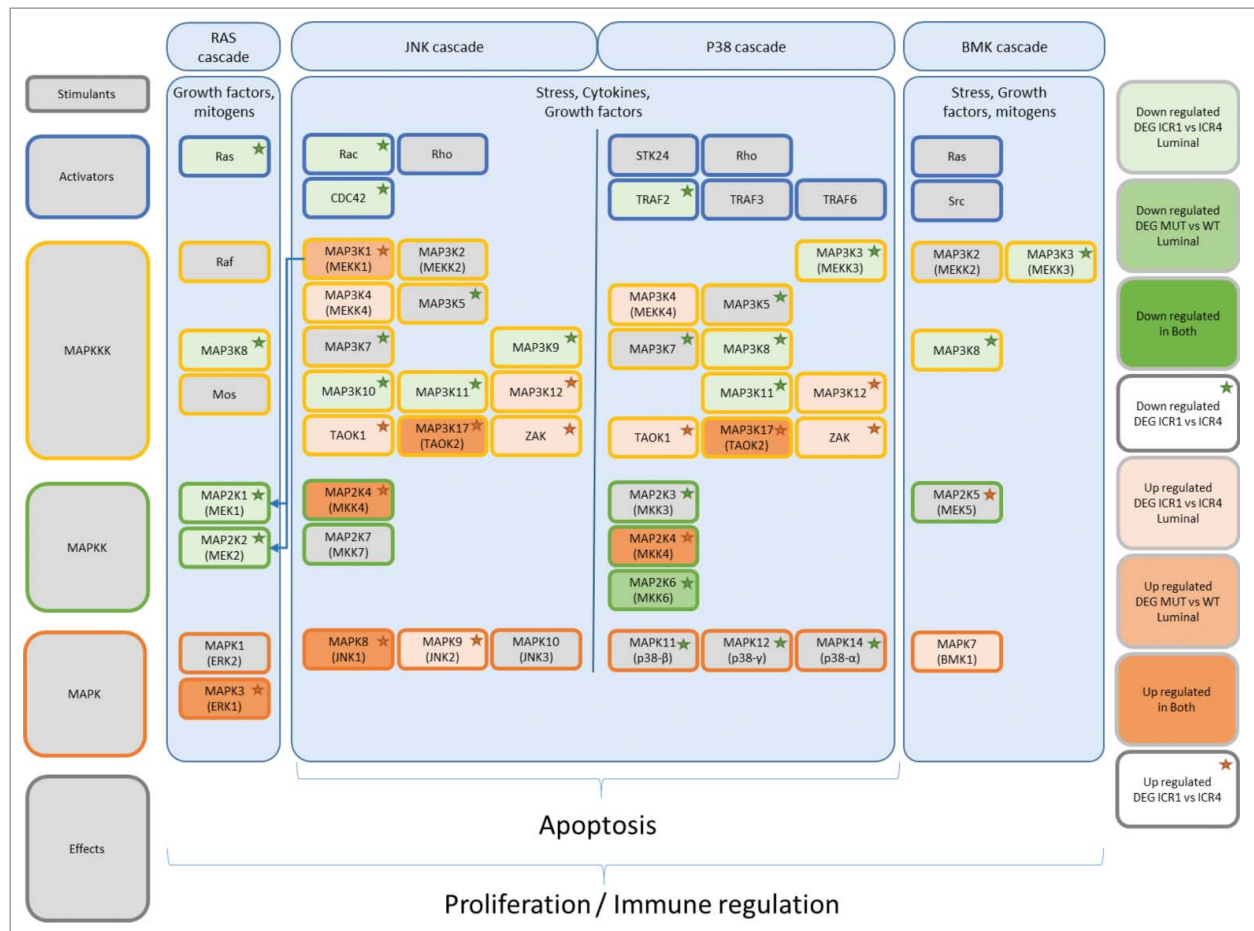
RAS cascade

JNK cascade

P38 cascade

BMK cascade

Stimulants

Growth factors, mitogens

Stress, Cytokines, Growth factors

Stress, Growth factors, mitogens

Down regulated DEG ICR1 vs ICR4 Luminal

Activators

Ras ★

Rac ★
Rho
CDC42 ★

STK24
Rho
TRAF2 ★
TRAF3
TRAF6

Ras
Src

Down regulated DEG MUT vs WT Luminal

MAPKKK

Raf
MAP3K8 ★
Mos

MAP3K1 (MEKK1) ★
MAP3K2 (MEKK2)
MAP3K4 (MEKK4)
MAP3K5 ★
MAP3K7 ★
MAP3K9 ★
MAP3K10 ★
MAP3K11 ★
MAP3K12 ★
TAOK1 ★
MAP3K17 (TAOK2) ★
ZAK ★

MAP3K3 (MEKK3) ★
MAP3K4 (MEKK4)
MAP3K5 ★
MAP3K7 ★
MAP3K8 ★
MAP3K11 ★
MAP3K12 ★
TAOK1 ★
MAP3K17 (TAOK2) ★
ZAK ★

MAP3K2 (MEKK2)
MAP3K3 (MEKK3) ★
MAP3K8 ★

Down regulated in Both

Down regulated DEG ICR1 vs ICR4 ★

MAPKK

MAP2K1 (MEK1) ★
MAP2K2 (MEK2) ★

MAP2K4 (MKK4) ★
MAP2K7 (MKK7)

MAP2K3 (MKK3) ★
MAP2K4 (MKK4) ★
MAP2K6 (MKK6) ★

MAP2K5 (MEK5) ★

Up regulated DEG ICR1 vs ICR4 Luminal

Up regulated DEG MUT vs WT Luminal

MAPK

MAPK1 (ERK2)
MAPK3 (ERK1) ★

MAPK8 (JNK1) ★
MAPK9 (JNK2) ★
MAPK10 (JNK3)

MAPK11 (p38-β) ★
MAPK12 (p38-γ) ★
MAPK14 (p38-α) ★

MAPK7 (BMK1)

Up regulated in Both

Up regulated DEG ICR1 vs ICR4 ★

Effects

Apoptosis

Proliferation / Immune regulation